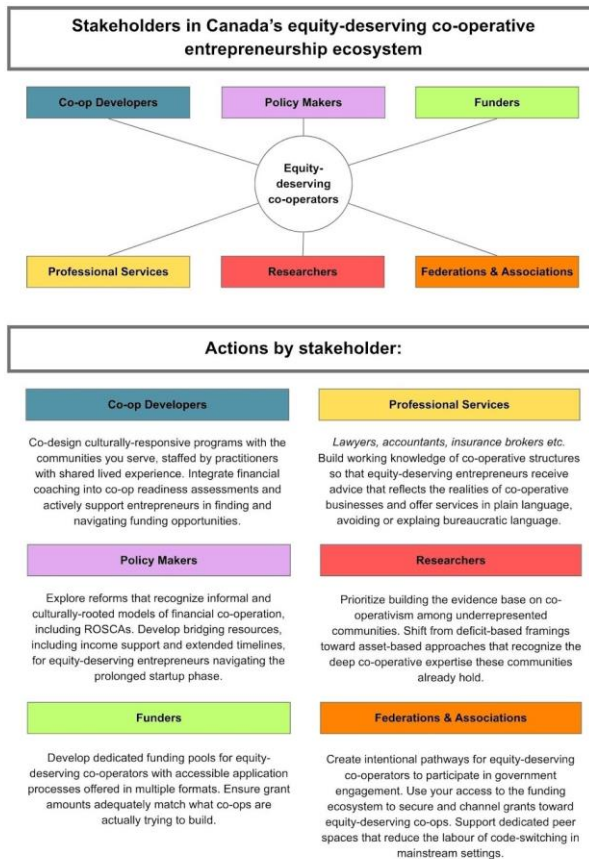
Stakeholders in Canada's equity-deserving co-operative entrepreneurship ecosystem

Co-op Developers

Policy Makers

Funders

Equity-deserving co-operators

Professional Services

Researchers

Federations & Associations

Actions by stakeholder:

Co-op Developers

Co-design culturally-responsive programs with the communities you serve, staffed by practitioners with shared lived experience. Integrate financial coaching into co-op readiness assessments and actively support entrepreneurs in finding and navigating funding opportunities.

Professional Services

Lawyers, accountants, insurance brokers etc.
Build working knowledge of co-operative structures so that equity-deserving entrepreneurs receive advice that reflects the realities of co-operative businesses and offer services in plain language, avoiding or explaing bureaucratic language.

Policy Makers

Explore reforms that recognize informal and culturally-rooted models of financial co-operation, including ROSCAs. Develop bridging resources, including income support and extended timelines, for equity-deserving entrepreneurs navigating the prolonged startup phase.

Researchers

Prioritize building the evidence base on co-operativism among underrepresented communities. Shift from deficit-based framings toward asset-based approaches that recognize the deep co-operative expertise these communities already hold.

Funders

Develop dedicated funding pools for equity-deserving co-operators with accessible application processes offered in multiple formats. Ensure grant amounts adequately match what co-ops are actually trying to build.

Federations & Associations

Create intentional pathways for equity-deserving co-operators to participate in government engagement. Use your access to the funding ecosystem to secure and channel grants toward equity-deserving co-ops. Support dedicated peer spaces that reduce the labour of code-switching in mainstream settings.